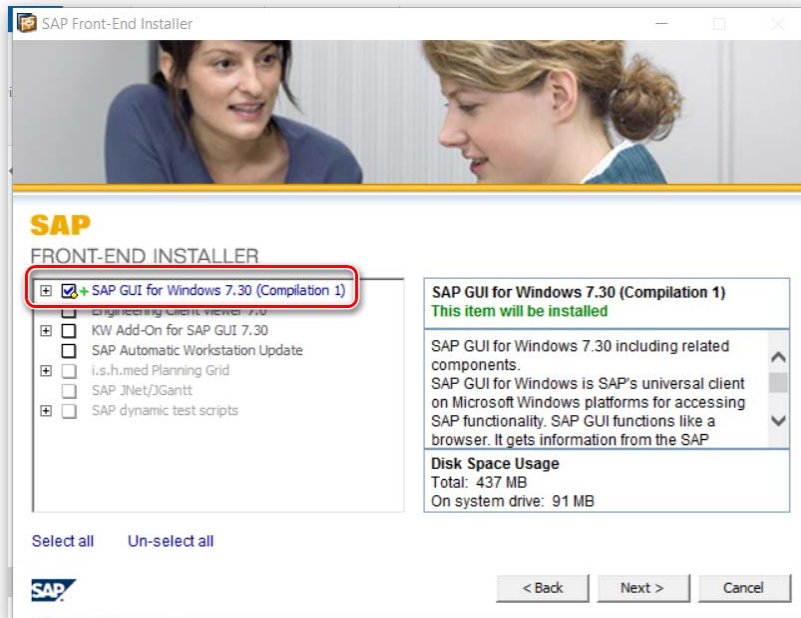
SAP Front-End Installer

SAP
FRONT-END INSTALLER

SAP GUI for Windows 7.30 (Compilation 1)
Engineering Client Viewer 7.0
KW Add-On for SAP GUI 7.30
SAP Automatic Workstation Update
i.s.h.med Planning Grid
SAP JNet/JGantt
SAP dynamic test scripts

SAP GUI for Windows 7.30 (Compilation 1)
This item will be installed

SAP GUI for Windows 7.30 including related components.
SAP GUI for Windows is SAP's universal client on Microsoft Windows platforms for accessing SAP functionality. SAP GUI functions like a browser. It gets information from the SAP

Disk Space Usage
Total: 437 MB
On system drive: 91 MB

Select all Un-select all

SAP

< Back Next > Cancel